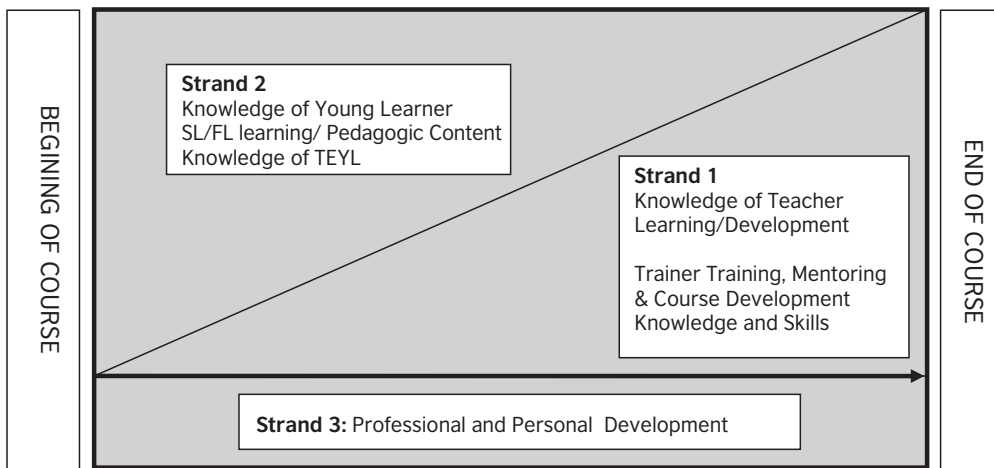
BEGINING OF COURSE

Strand 2
Knowledge of Young Learner SL/FL learning/ Pedagogic Content Knowledge of TEYL

Strand 1
Knowledge of Teacher Learning/Development

Trainer Training, Mentoring & Course Development Knowledge and Skills

Strand 3: Professional and Personal Development

END OF COURSE